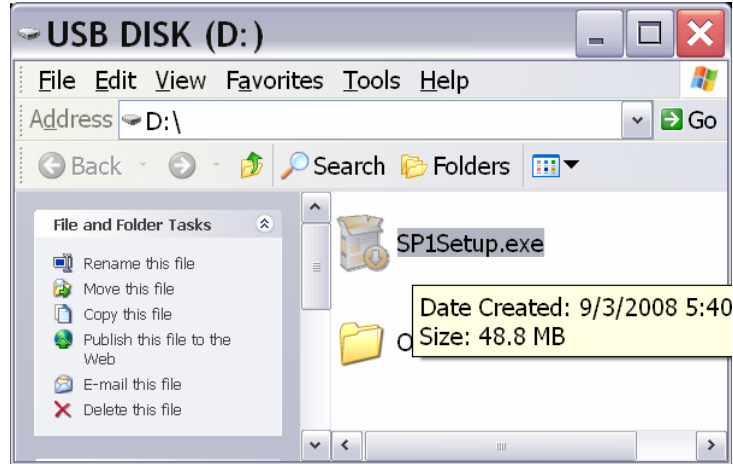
USB DISK (D:)

File Edit View Favorites Tools Help

Address D:\

Go

Back

Search Folders

File and Folder Tasks

Rename this file
Move this file
Copy this file
Publish this file to the Web
E-mail this file
Delete this file

SP1Setup.exe

O

Date Created: 9/3/2008 5:40
Size: 48.8 MB